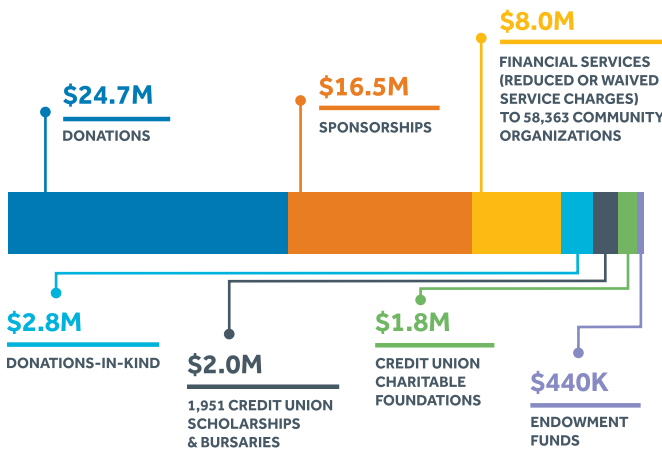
$24.7M
DONATIONS

$16.5M
SPONSORSHIPS

$8.0M
FINANCIAL SERVICES (REDUCED OR WAIVED SERVICE CHARGES) TO 58,363 COMMUNITY ORGANIZATIONS

$2.8M
DONATIONS-IN-KIND

$2.0M
1,951 CREDIT UNION SCHOLARSHIPS & BURSARIES

$1.8M
CREDIT UNION CHARITABLE FOUNDATIONS

$440K
ENDOWMENT FUNDS